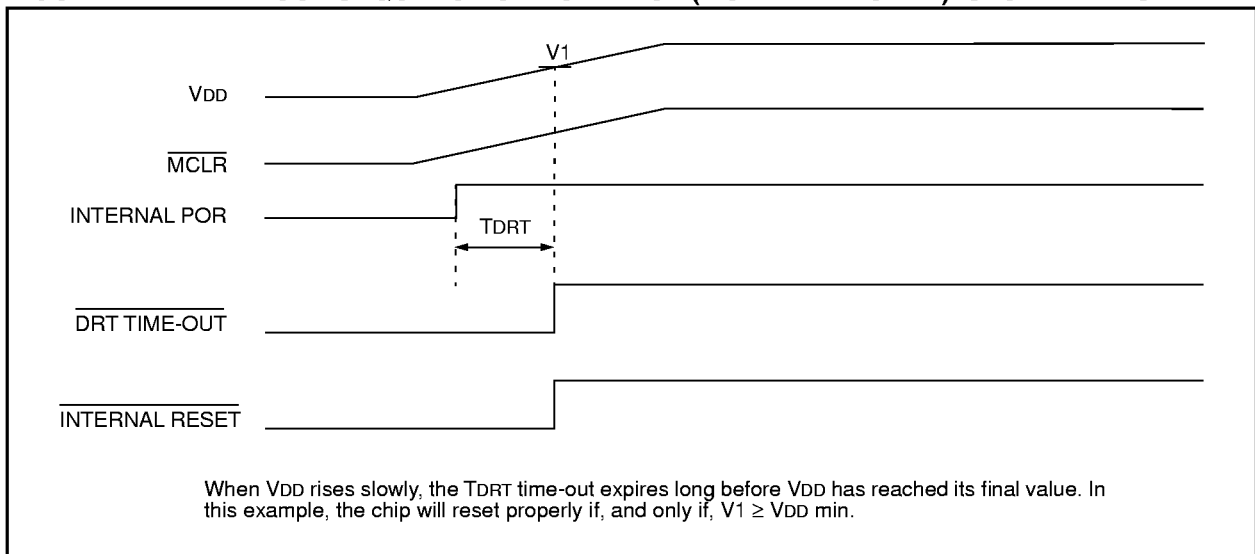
V1

VDD

$\overline{MCLR}$

INTERNAL POR

TDRT

$\overline{DRT\ TIME\text{-}OUT}$

$\overline{INTERNAL\ RESET}$

When VDD rises slowly, the TDRT time-out expires long before VDD has reached its final value. In this example, the chip will reset properly if, and only if, V1 ≥ VDD min.